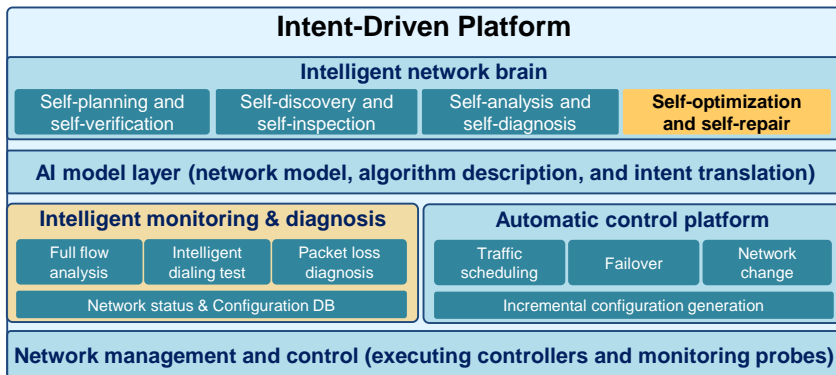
Intent-Driven Platform

Intelligent network brain

Self-planning and self-verification

Self-discovery and self-inspection

Self-analysis and self-diagnosis

Self-optimization and self-repair

AI model layer (network model, algorithm description, and intent translation)

Intelligent monitoring & diagnosis

Full flow analysis

Intelligent dialing test

Packet loss diagnosis

Network status & Configuration DB

Automatic control platform

Traffic scheduling

Failover

Network change

Incremental configuration generation

Network management and control (executing controllers and monitoring probes)